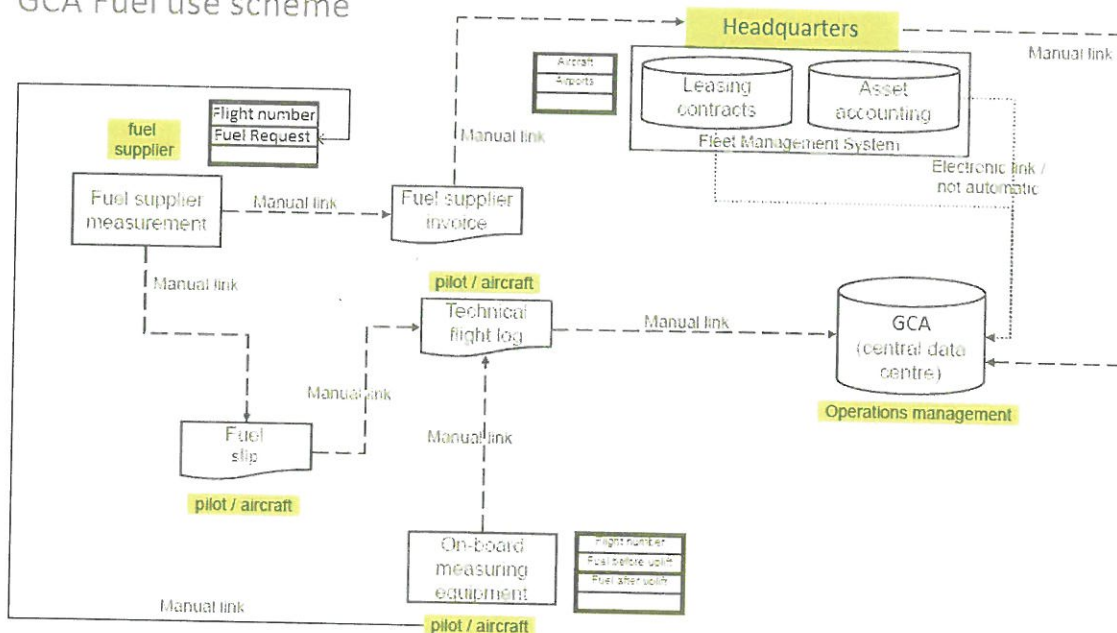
GCA Fuel use scheme

Headquarters

Manual link

Aircraft
Airports

Leasing contracts

Asset accounting

Fleet Management System

Flight number
Fuel Request

fuel supplier

Manual link

Electronic link / not automatic

Fuel supplier measurement

Manual link

Fuel supplier invoice

Manual link

pilot / aircraft

Technical flight log

Manual link

GCA (central data centre)

Operations management

Manual link

Fuel slip

Manual link

pilot / aircraft

On-board measuring equipment

Flight number
Fuel before uplift
Fuel after uplift

Manual link

pilot / aircraft